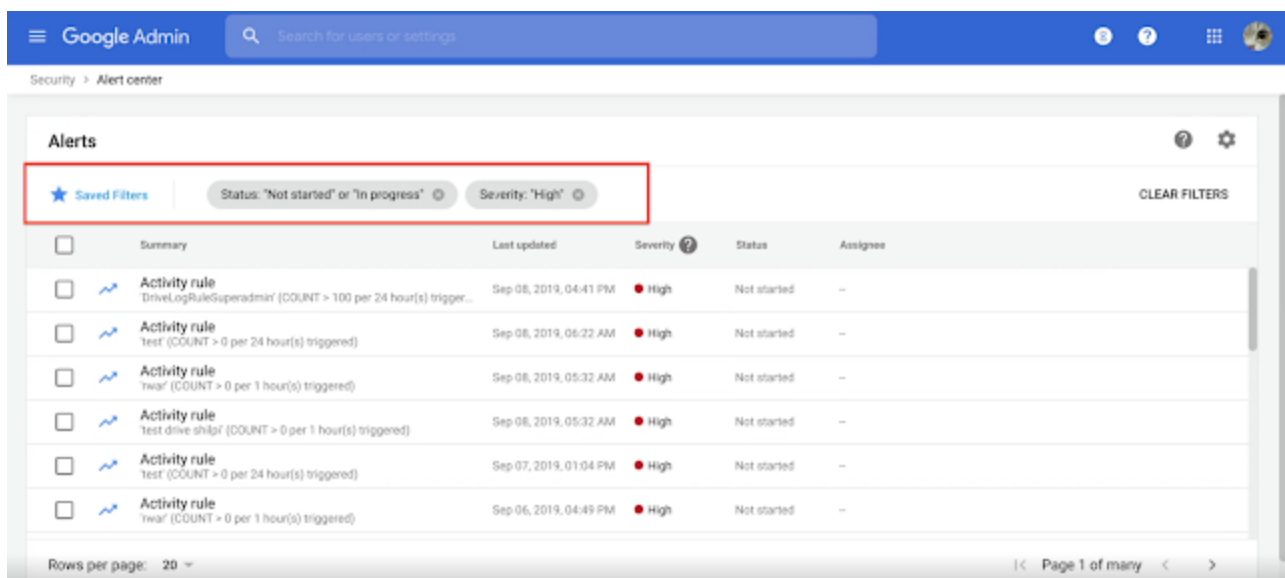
Google Admin

Search for users or settings

Security > Alert center

Alerts

Saved Filters

Status: "Not started" or "In progress"

Severity: "High"

CLEAR FILTERS

| | | Summary | Last updated | Severity | Status | Assignee |
|---|---|---|---|---|---|---|
| | | Activity rule 'DriveLogRuleSuperadmin' (COUNT > 100 per 24 hour(s) trigger... | Sep 08, 2019, 04:41 PM | High | Not started | – |
| | | Activity rule 'test' (COUNT > 0 per 24 hour(s) triggered) | Sep 08, 2019, 06:22 AM | High | Not started | – |
| | | Activity rule 'rwar' (COUNT > 0 per 1 hour(s) triggered) | Sep 08, 2019, 05:32 AM | High | Not started | – |
| | | Activity rule 'test drive shilpi' (COUNT > 0 per 1 hour(s) triggered) | Sep 08, 2019, 05:32 AM | High | Not started | – |
| | | Activity rule 'test' (COUNT > 0 per 24 hour(s) triggered) | Sep 07, 2019, 01:04 PM | High | Not started | – |
| | | Activity rule 'rwar' (COUNT > 0 per 1 hour(s) triggered) | Sep 06, 2019, 04:49 PM | High | Not started | – |

Rows per page: 20

Page 1 of many